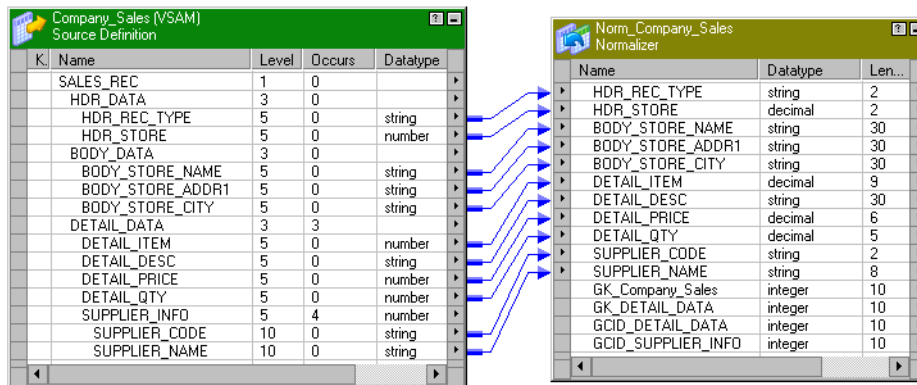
Company_Sales (VSAM)
Source Definition

| K. | Name | Level | Occurs | Datatype |
|---|---|---|---|---|
| | SALES_REC | 1 | 0 | |
| | HDR_DATA | 3 | 0 | |
| | HDR_REC_TYPE | 5 | 0 | string |
| | HDR_STORE | 5 | 0 | number |
| | BODY_DATA | 3 | 0 | |
| | BODY_STORE_NAME | 5 | 0 | string |
| | BODY_STORE_ADDR1 | 5 | 0 | string |
| | BODY_STORE_CITY | 5 | 0 | string |
| | DETAIL_DATA | 3 | 3 | |
| | DETAIL_ITEM | 5 | 0 | number |
| | DETAIL_DESC | 5 | 0 | string |
| | DETAIL_PRICE | 5 | 0 | number |
| | DETAIL_QTY | 5 | 0 | number |
| | SUPPLIER_INFO | 5 | 4 | number |
| | SUPPLIER_CODE | 10 | 0 | string |
| | SUPPLIER_NAME | 10 | 0 | string |

Norm_Company_Sales
Normalizer

| Name | Datatype | Len... |
|---|---|---|
| HDR_REC_TYPE | string | 2 |
| HDR_STORE | decimal | 2 |
| BODY_STORE_NAME | string | 30 |
| BODY_STORE_ADDR1 | string | 30 |
| BODY_STORE_CITY | string | 30 |
| DETAIL_ITEM | decimal | 9 |
| DETAIL_DESC | string | 30 |
| DETAIL_PRICE | decimal | 6 |
| DETAIL_QTY | decimal | 5 |
| SUPPLIER_CODE | string | 2 |
| SUPPLIER_NAME | string | 8 |
| GK_Company_Sales | integer | 10 |
| GK_DETAIL_DATA | integer | 10 |
| GCID_DETAIL_DATA | integer | 10 |
| GCID_SUPPLIER_INFO | integer | 10 |